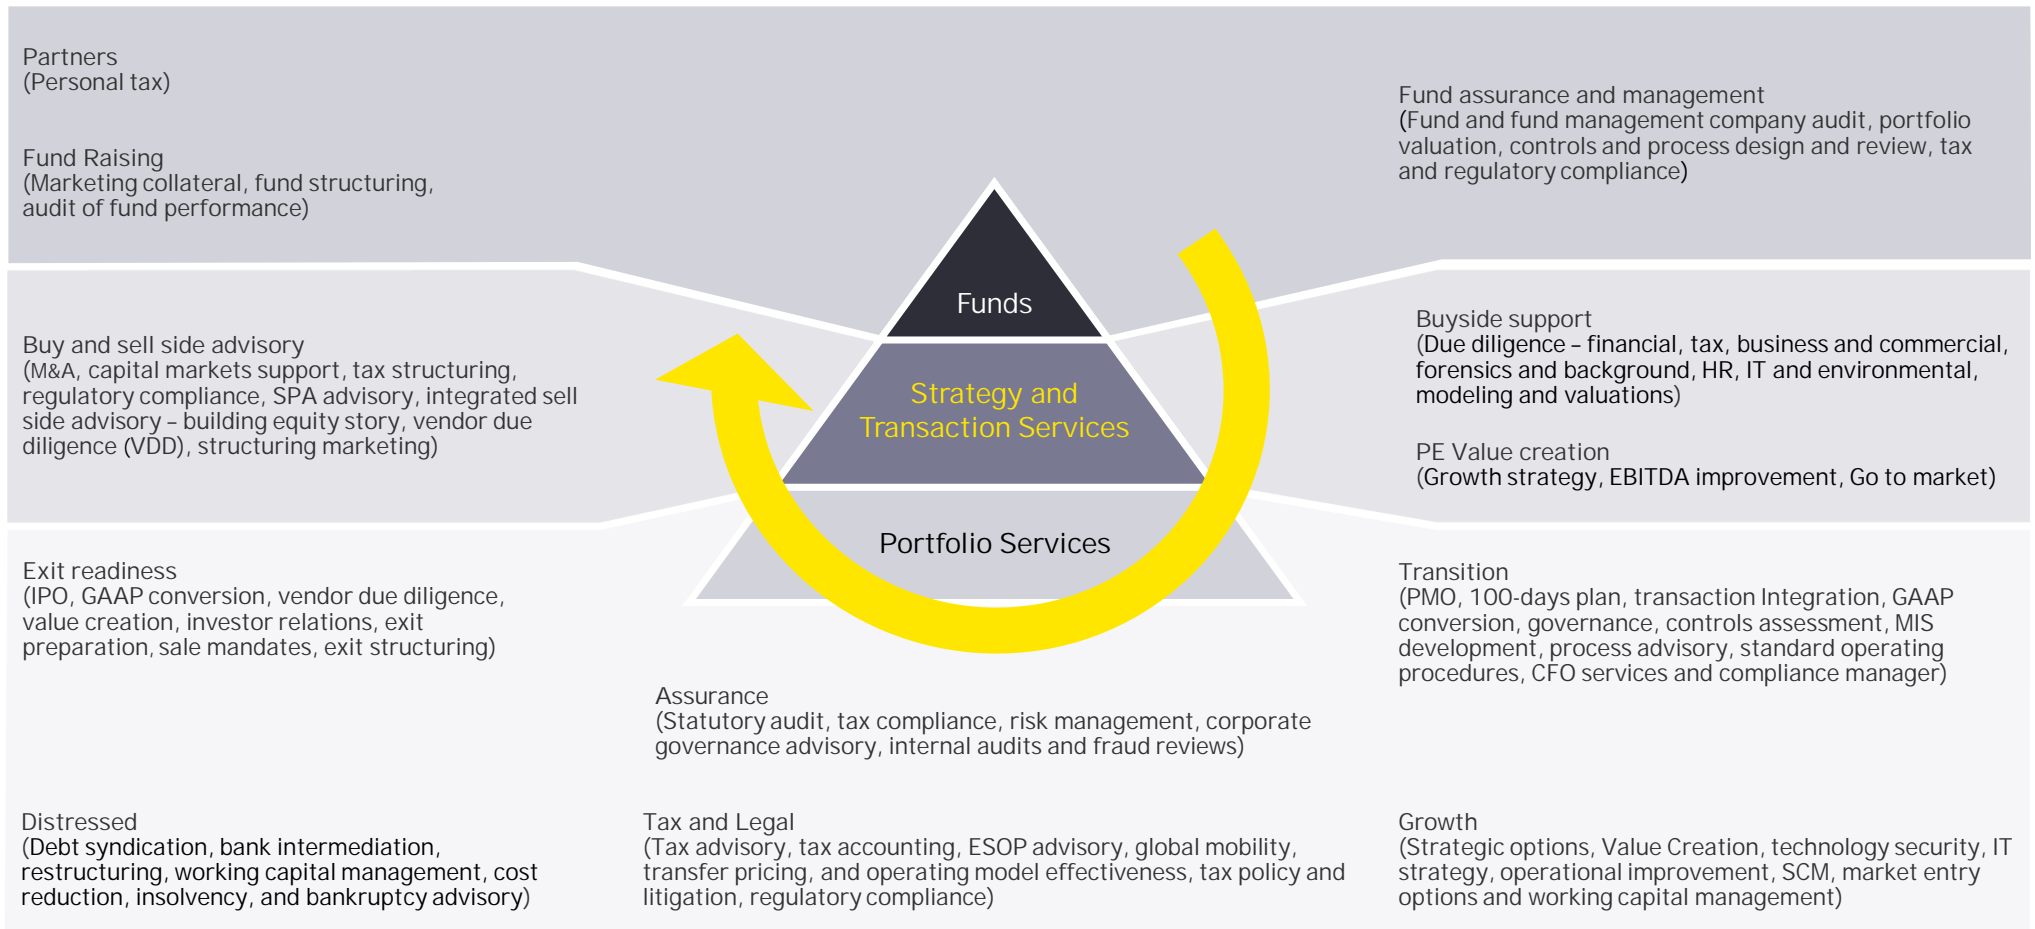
Partners
(Personal tax)

Fund Raising
(Marketing collateral, fund structuring, audit of fund performance)

Fund assurance and management
(Fund and fund management company audit, portfolio valuation, controls and process design and review, tax and regulatory compliance)

Funds

Strategy and Transaction Services

Portfolio Services

Buy and sell side advisory
(M&A, capital markets support, tax structuring, regulatory compliance, SPA advisory, integrated sell side advisory – building equity story, vendor due diligence (VDD), structuring marketing)

Buyside support
(Due diligence – financial, tax, business and commercial, forensics and background, HR, IT and environmental, modeling and valuations)

PE Value creation
(Growth strategy, EBITDA improvement, Go to market)

Exit readiness
(IPO, GAAP conversion, vendor due diligence, value creation, investor relations, exit preparation, sale mandates, exit structuring)

Transition
(PMO, 100-days plan, transaction Integration, GAAP conversion, governance, controls assessment, MIS development, process advisory, standard operating procedures, CFO services and compliance manager)

Assurance
(Statutory audit, tax compliance, risk management, corporate governance advisory, internal audits and fraud reviews)

Distressed
(Debt syndication, bank intermediation, restructuring, working capital management, cost reduction, insolvency, and bankruptcy advisory)

Tax and Legal
(Tax advisory, tax accounting, ESOP advisory, global mobility, transfer pricing, and operating model effectiveness, tax policy and litigation, regulatory compliance)

Growth
(Strategic options, Value Creation, technology security, IT strategy, operational improvement, SCM, market entry options and working capital management)